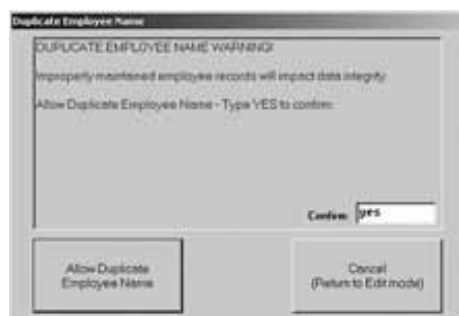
Duplicate Employee Name

DUPLICATE EMPLOYEE NAME WARNING!

Improperly maintained employee records will impact data integrity.

Allow Duplicate Employee Name - Type YES to confirm.

Confirm: yes

Allow Duplicate Employee Name

Cancel (Return to Edit mode)